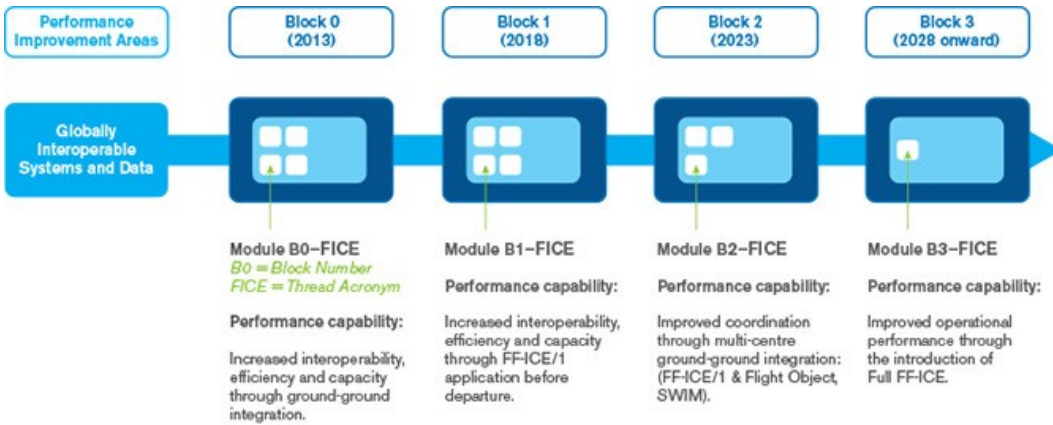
Performance Improvement Areas

Block 0 (2013)

Block 1 (2018)

Block 2 (2023)

Block 3 (2028 onward)

Globally Interoperable Systems and Data

Module B0–FICE
B0 = Block Number
FICE = Thread Acronym

Performance capability:

Increased interoperability, efficiency and capacity through ground-ground integration.

Module B1–FICE

Performance capability:

Increased interoperability, efficiency and capacity through FF-ICE/1 application before departure.

Module B2–FICE

Performance capability:

Improved coordination through multi-centre ground-ground integration: (FF-ICE/1 & Flight Object, SWIM).

Module B3–FICE

Performance capability:

Improved operational performance through the introduction of Full FF-ICE.